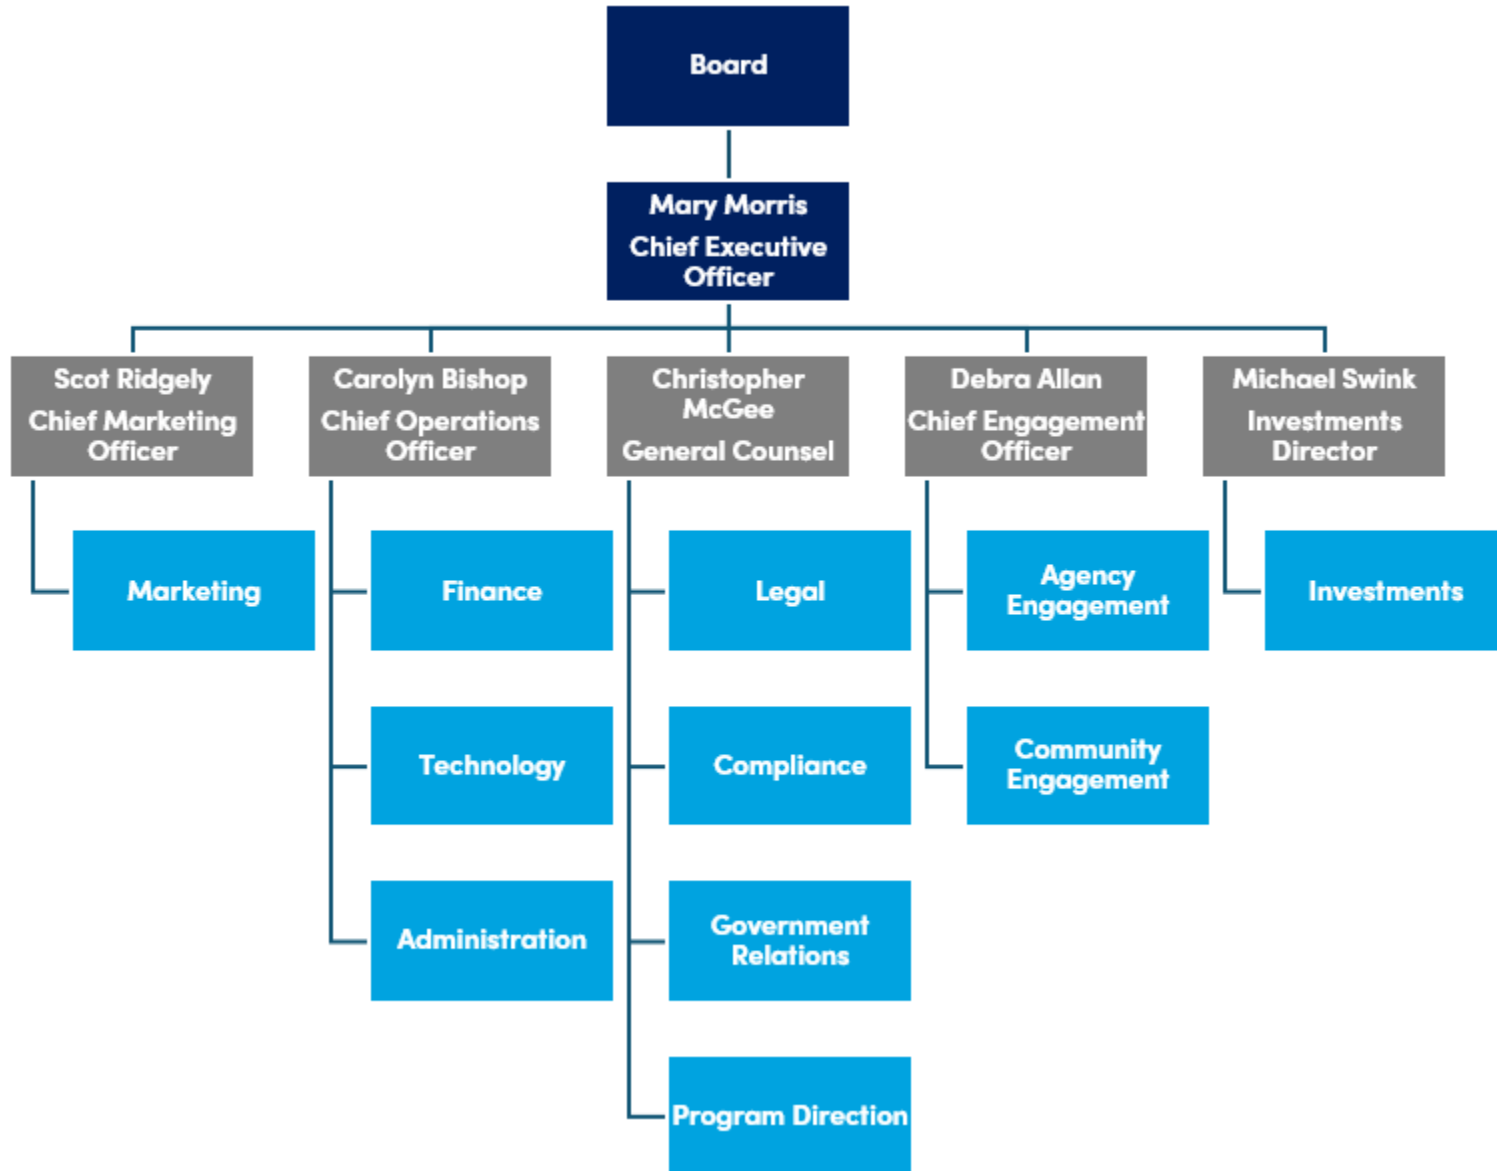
Board

Mary Morris
Chief Executive Officer

Scot Ridgely
Chief Marketing Officer

Marketing

Carolyn Bishop
Chief Operations Officer

Finance

Technology

Administration

Christopher McGee
General Counsel

Legal

Compliance

Government Relations

Program Direction

Debra Allan
Chief Engagement Officer

Agency Engagement

Community Engagement

Michael Swink
Investments Director

Investments